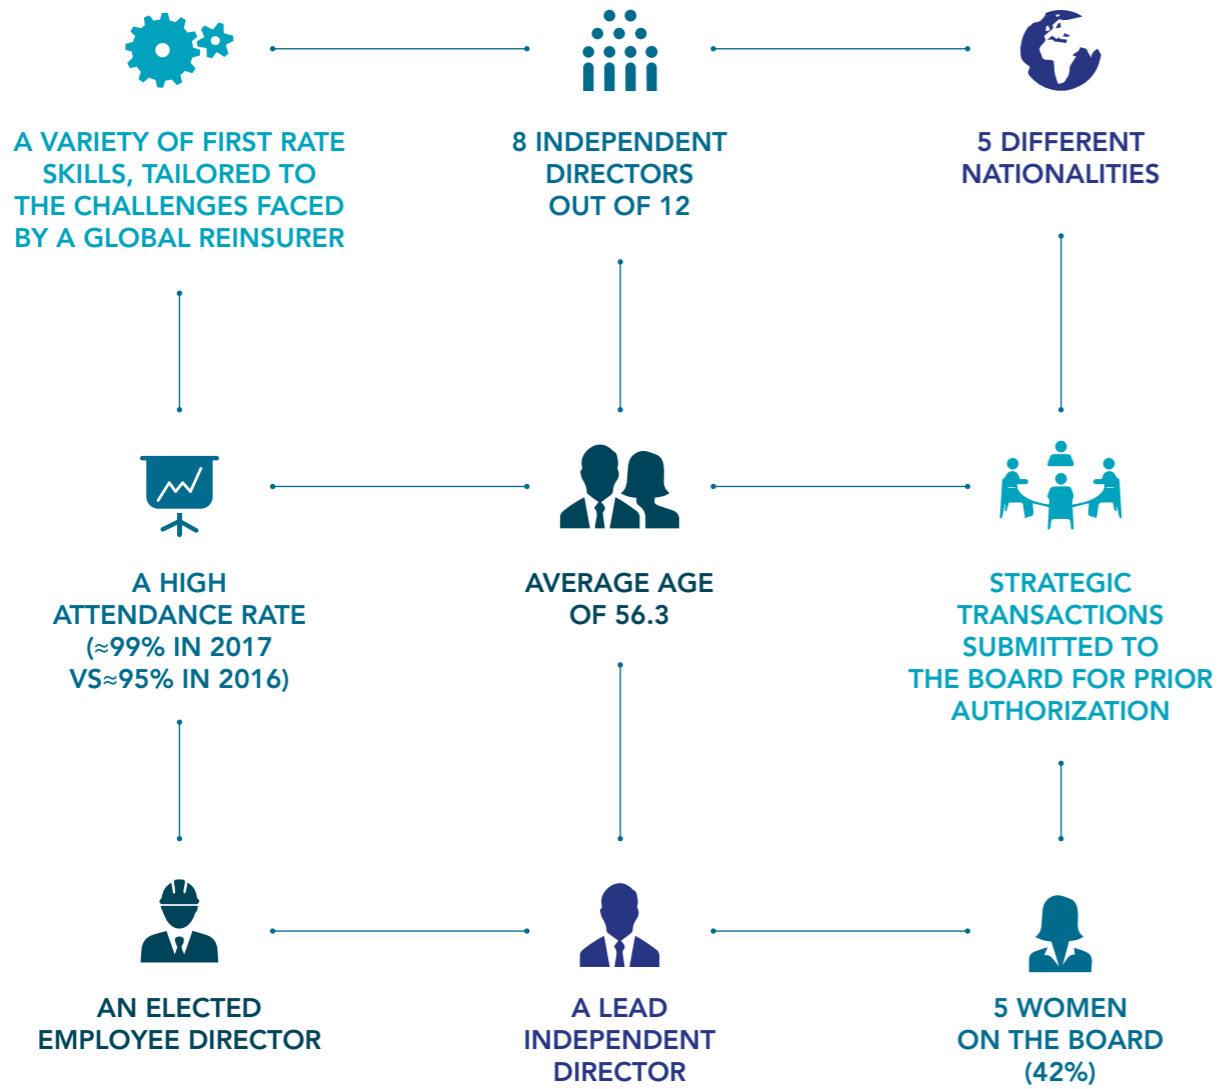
A VARIETY OF FIRST RATE SKILLS, TAILORED TO THE CHALLENGES FACED BY A GLOBAL REINSURER

8 INDEPENDENT DIRECTORS OUT OF 12

5 DIFFERENT NATIONALITIES

A HIGH ATTENDANCE RATE (≈99% IN 2017 VS≈95% IN 2016)

AVERAGE AGE OF 56.3

STRATEGIC TRANSACTIONS SUBMITTED TO THE BOARD FOR PRIOR AUTHORIZATION

AN ELECTED EMPLOYEE DIRECTOR

A LEAD INDEPENDENT DIRECTOR

5 WOMEN ON THE BOARD (42%)